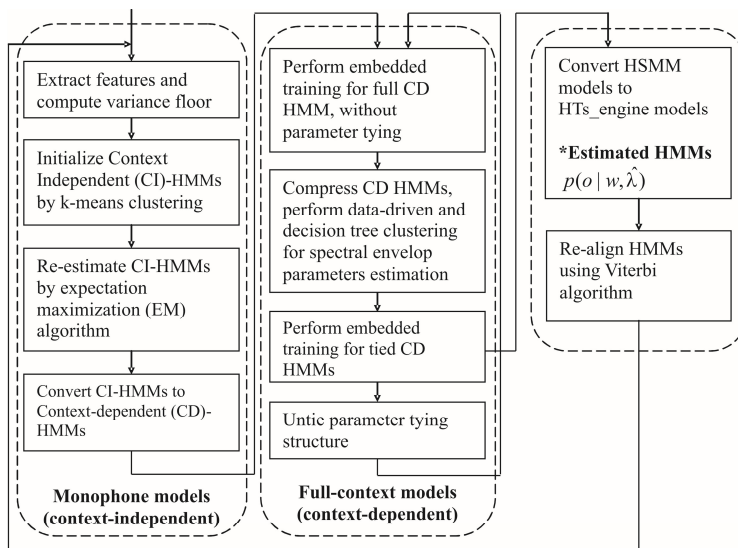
Extract features and compute variance floor

Initialize Context Independent (CI)-HMMs by k-means clustering

Re-estimate CI-HMMs by expectation maximization (EM) algorithm

Convert CI-HMMs to Context-dependent (CD)-HMMs

**Monophone models (context-independent)**

Perform embedded training for full CD HMM, without parameter tying

Compress CD HMMs, perform data-driven and decision tree clustering for spectral envelop parameters estimation

Perform embedded training for tied CD HMMs

Untie parameter tying structure

**Full-context models (context-dependent)**

Convert HSMM models to HTs_engine models

***Estimated HMMs**

$p(o \mid w, \hat{\lambda})$

Re-align HMMs using Viterbi algorithm